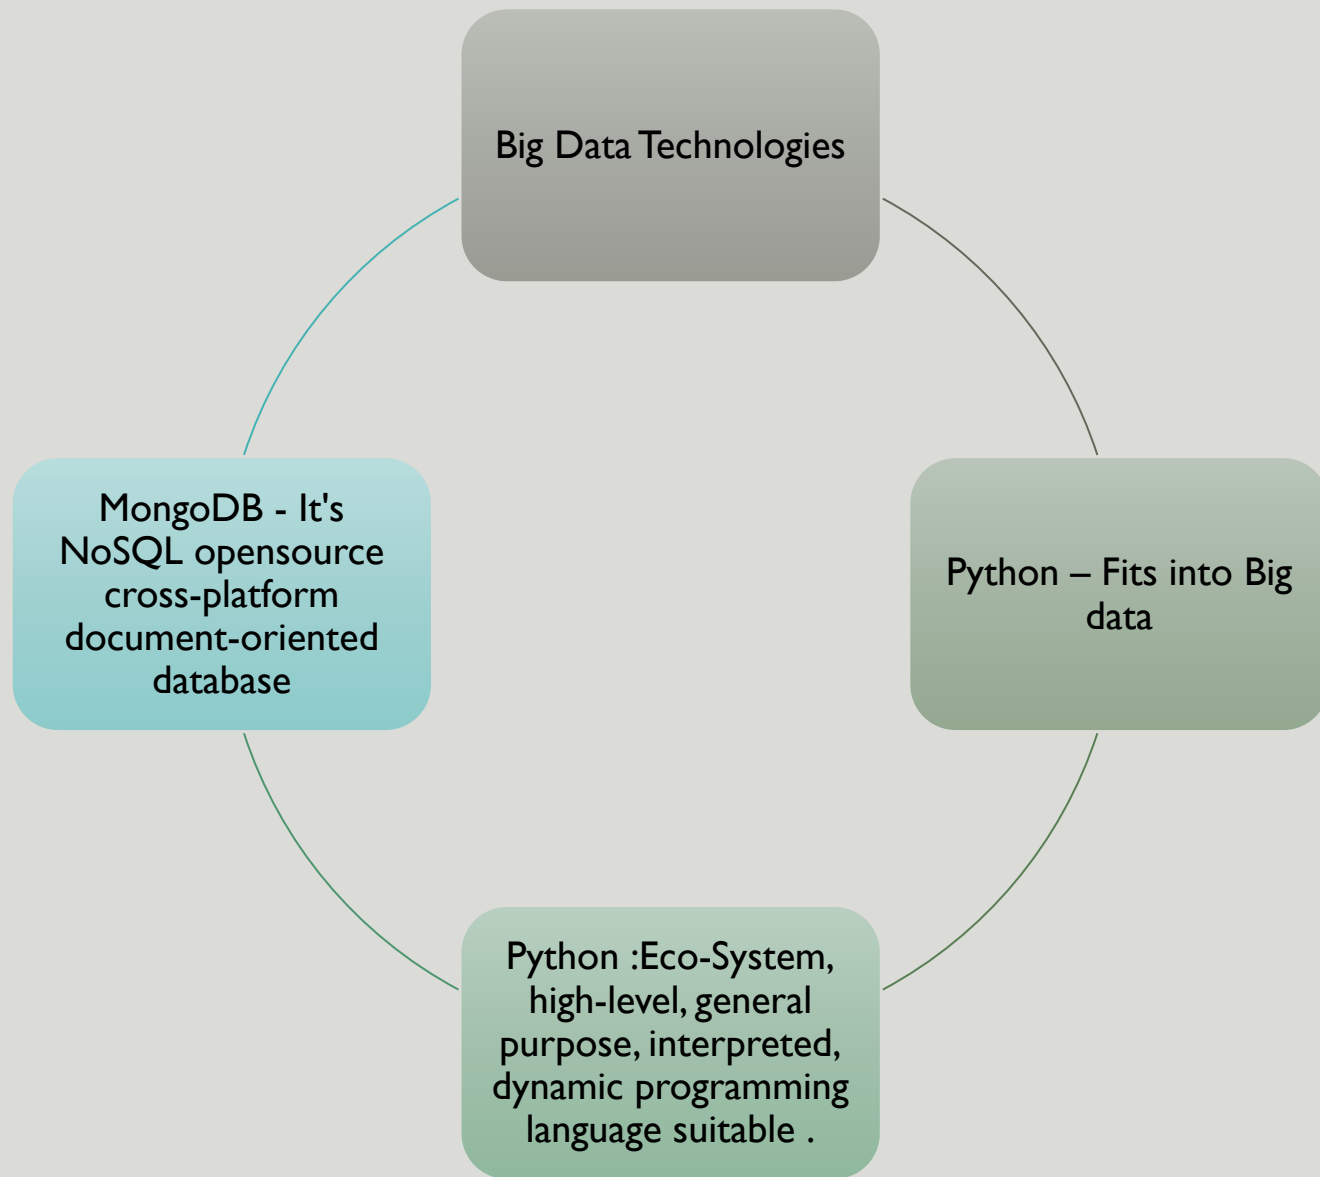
Big Data Technologies

Python – Fits into Big data

Python :Eco-System, high-level, general purpose, interpreted, dynamic programming language suitable .

MongoDB - It's NoSQL opensource cross-platform document-oriented database